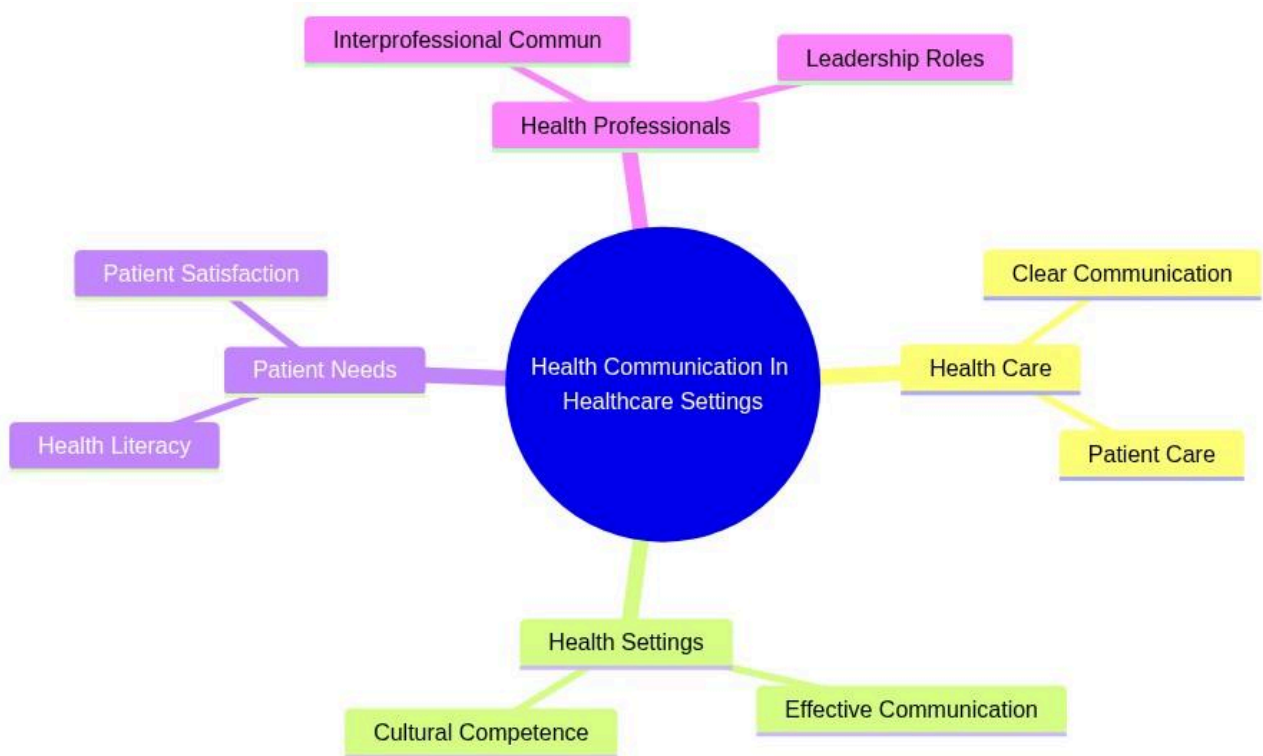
Health Communication In Healthcare Settings

Health Professionals

Interprofessional Commun

Leadership Roles

Health Care

Clear Communication

Patient Care

Health Settings

Cultural Competence

Effective Communication

Patient Needs

Patient Satisfaction

Health Literacy